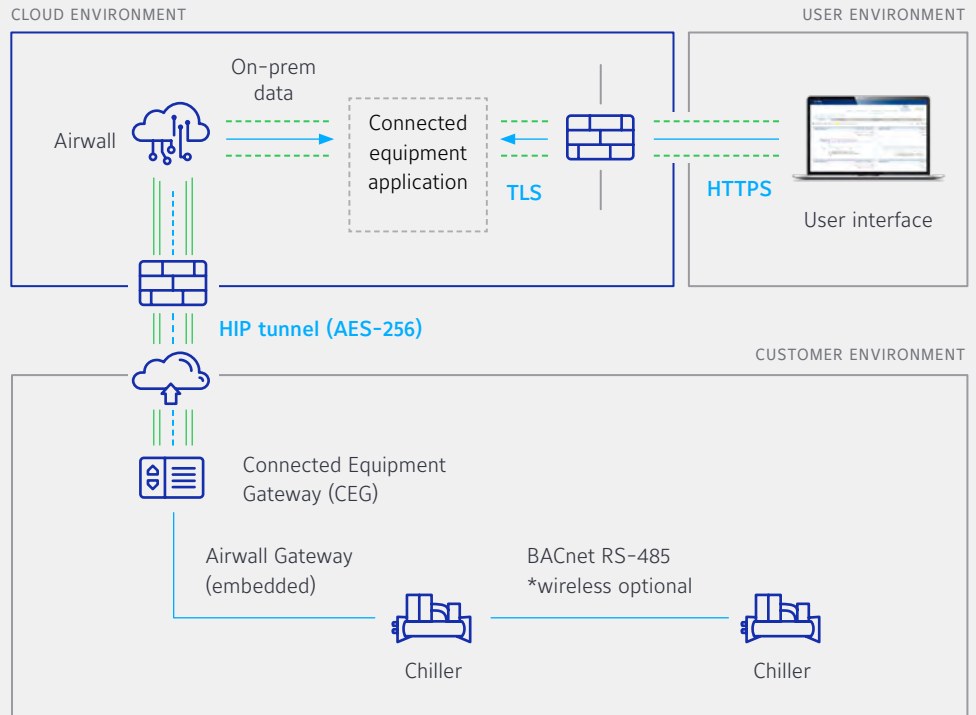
CLOUD ENVIRONMENT

USER ENVIRONMENT

On-prem data

Airwall

Connected equipment application

TLS

HTTPS

User interface

HIP tunnel (AES-256)

CUSTOMER ENVIRONMENT

Connected Equipment Gateway (CEG)

Airwall Gateway (embedded)

BACnet RS-485 *wireless optional

Chiller

Chiller